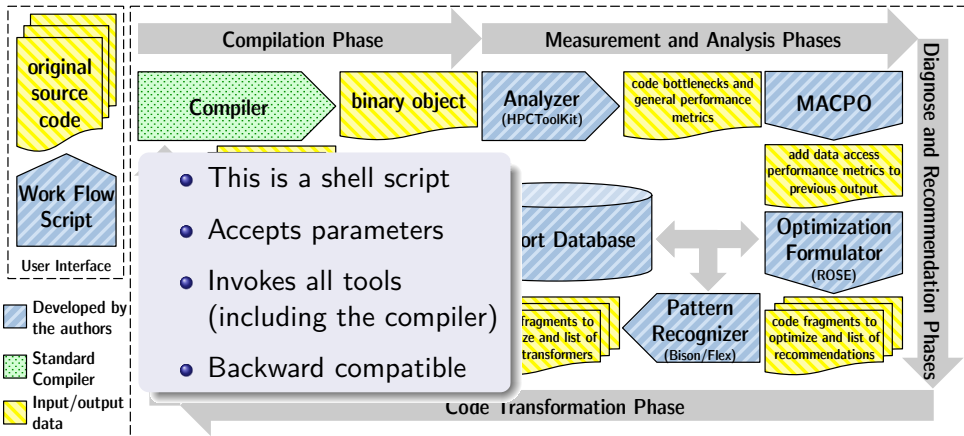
original source code

Work Flow Script

User Interface

Developed by the authors

Standard Compiler

Input/output data

Compilation Phase

Measurement and Analysis Phases

Diagnose and Recommendation Phases

Compiler

binary object

Analyzer
(HPCToolKit)

code bottlenecks and general performance metrics

MACPO

add data access performance metrics to previous output

ort Database

Optimization Formulator
(ROSE)

Pattern Recognizer
(Bison/Flex)

code fragments to optimize and list of recommendations

fragments to ize and list of transformers

Code Transformation Phase

• This is a shell script
• Accepts parameters
• Invokes all tools (including the compiler)
• Backward compatible